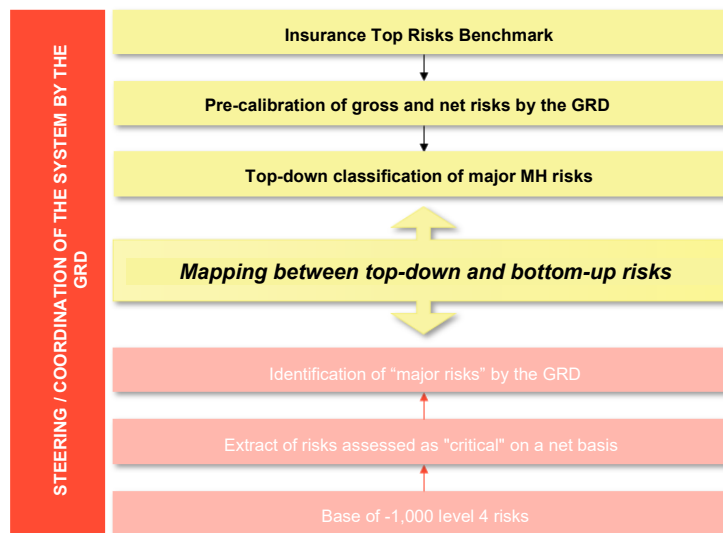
STEERING / COORDINATION OF THE SYSTEM BY THE GRD

Insurance Top Risks Benchmark

Pre-calibration of gross and net risks by the GRD

Top-down classification of major MH risks

Mapping between top-down and bottom-up risks

Identification of “major risks” by the GRD

Extract of risks assessed as "critical" on a net basis

Base of -1,000 level 4 risks